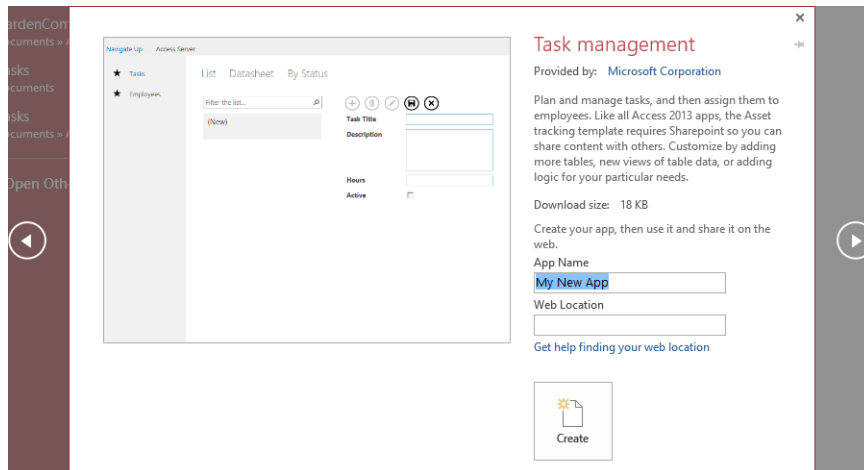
ardenCom
ocuments » A
sks
ocuments
sks
ocuments » A
Open Oth

Navigate Up Access Server
Tasks
Employees
List Datasheet By Status
Filter the list...
(New)
Task Title
Description
Hours
Active

Task management
Provided by: Microsoft Corporation

Plan and manage tasks, and then assign them to employees. Like all Access 2013 apps, the Asset tracking template requires Sharepoint so you can share content with others. Customize by adding more tables, new views of table data, or adding logic for your particular needs.

Download size: 18 KB

Create your app, then use it and share it on the web.
App Name
My New App
Web Location

Get help finding your web location

Create